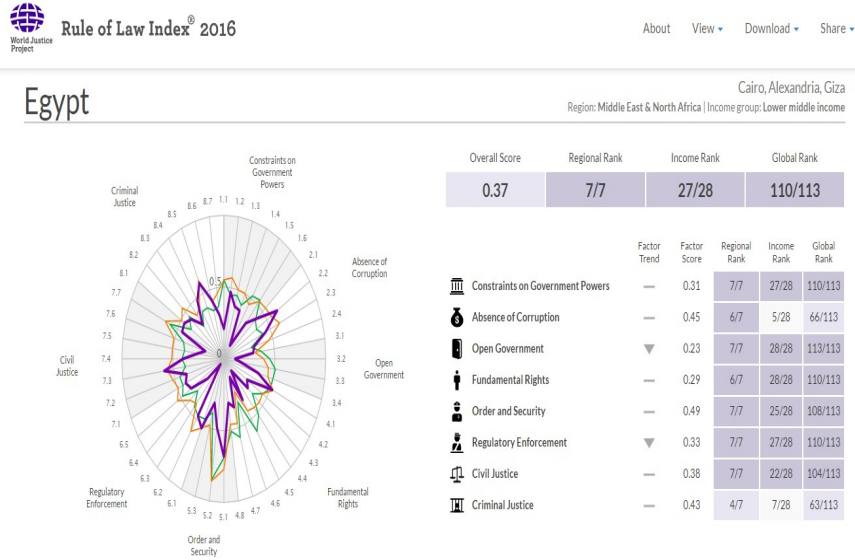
World Justice Project

Rule of Law Index® 2016

About View ▾ Download ▾ Share ▾

Egypt

Cairo, Alexandria, Giza

Region: Middle East & North Africa | Income group: Lower middle income

Constraints on Government Powers

1.1 1.2 1.3 1.4 1.5 1.6 2.1 2.2 2.3 2.4 3.1 3.2 3.3 3.4 4.1 4.2 4.3 4.4 4.5 4.6 4.7 4.8 5.1 5.2 5.3 6.1 6.2 6.3 6.4 6.5 7.1 7.2 7.3 7.4 7.5 7.6 7.7 8.1 8.2 8.3 8.4 8.5 8.6 8.7

0.5

0

Absence of Corruption

Open Government

Fundamental Rights

Order and Security

Regulatory Enforcement

Civil Justice

Criminal Justice

| Overall Score | Regional Rank | Income Rank | Global Rank |
|---|---|---|---|
| 0.37 | 7/7 | 27/28 | 110/113 |

| | Factor Trend | Factor Score | Regional Rank | Income Rank | Global Rank |
|---|---|---|---|---|---|
| Constraints on Government Powers | — | 0.31 | 7/7 | 27/28 | 110/113 |
| Absence of Corruption | — | 0.45 | 6/7 | 5/28 | 66/113 |
| Open Government | ▼ | 0.23 | 7/7 | 28/28 | 113/113 |
| Fundamental Rights | — | 0.29 | 6/7 | 28/28 | 110/113 |
| Order and Security | — | 0.49 | 7/7 | 25/28 | 108/113 |
| Regulatory Enforcement | ▼ | 0.33 | 7/7 | 27/28 | 110/113 |
| Civil Justice | — | 0.38 | 7/7 | 22/28 | 104/113 |
| Criminal Justice | — | 0.43 | 4/7 | 7/28 | 63/113 |